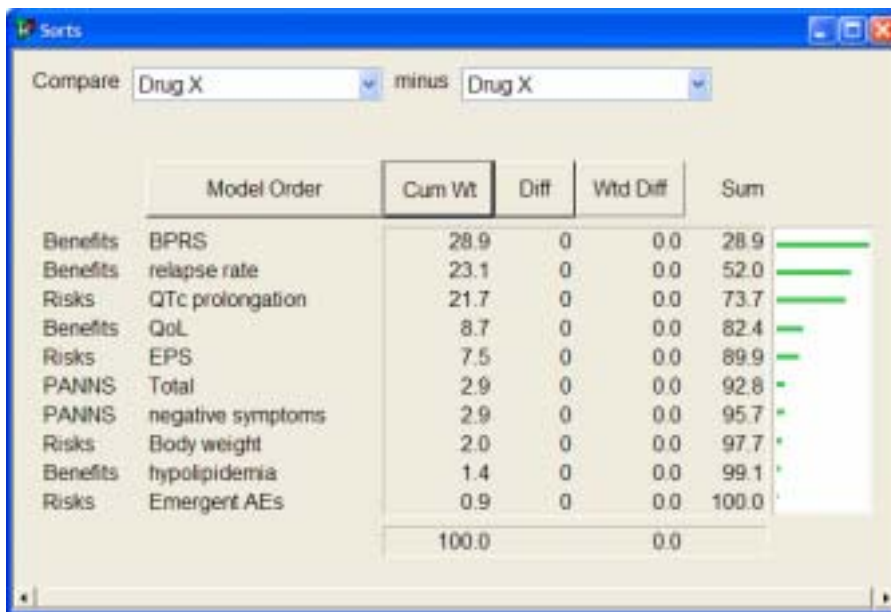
Sorts

Compare Drug X minus Drug X

| | Model Order | Cum Wt | Diff | Wtd Diff | Sum |
|---|---|---|---|---|---|
| Benefits | BPRS | 28.9 | 0 | 0.0 | 28.9 |
| Benefits | relapse rate | 23.1 | 0 | 0.0 | 52.0 |
| Risks | QTc prolongation | 21.7 | 0 | 0.0 | 73.7 |
| Benefits | QoL | 8.7 | 0 | 0.0 | 82.4 |
| Risks | EPS | 7.5 | 0 | 0.0 | 89.9 |
| PANNS | Total | 2.9 | 0 | 0.0 | 92.8 |
| PANNS | negative symptoms | 2.9 | 0 | 0.0 | 95.7 |
| Risks | Body weight | 2.0 | 0 | 0.0 | 97.7 |
| Benefits | hypolipidemia | 1.4 | 0 | 0.0 | 99.1 |
| Risks | Emergent AEs | 0.9 | 0 | 0.0 | 100.0 |
| | | 100.0 | | 0.0 | |